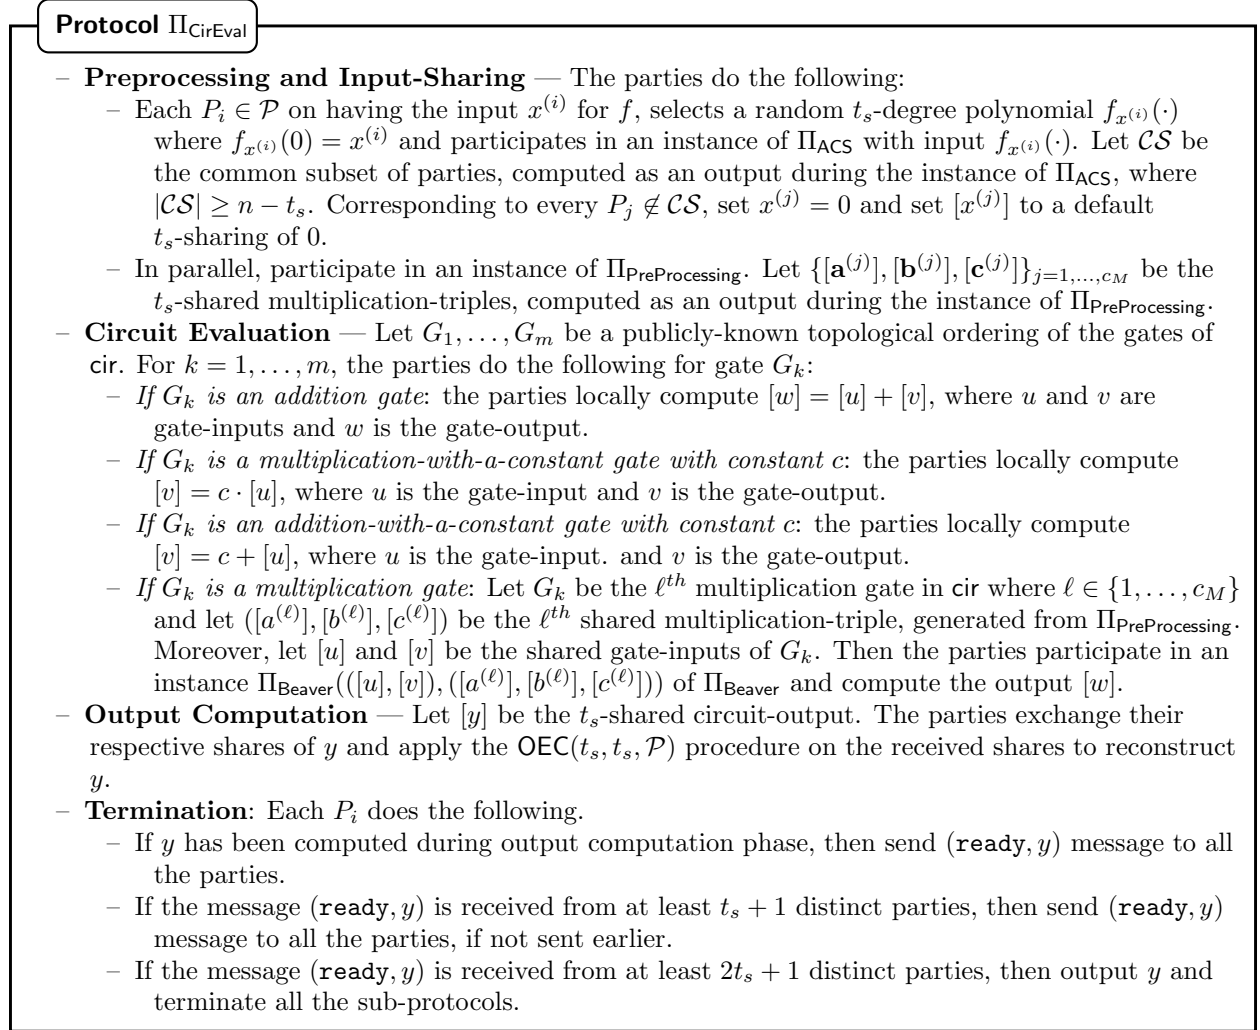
Protocol $\Pi_{\mathsf{CirEval}}$

– **Preprocessing and Input-Sharing** — The parties do the following:

– Each $P_i \in \mathcal{P}$ on having the input $x^{(i)}$ for $f$, selects a random $t_s$-degree polynomial $f_{x^{(i)}}(\cdot)$ where $f_{x^{(i)}}(0) = x^{(i)}$ and participates in an instance of $\Pi_{\mathsf{ACS}}$ with input $f_{x^{(i)}}(\cdot)$. Let $\mathcal{CS}$ be the common subset of parties, computed as an output during the instance of $\Pi_{\mathsf{ACS}}$, where $|\mathcal{CS}| \geq n - t_s$. Corresponding to every $P_j \notin \mathcal{CS}$, set $x^{(j)} = 0$ and set $[x^{(j)}]$ to a default $t_s$-sharing of 0.

– In parallel, participate in an instance of $\Pi_{\mathsf{PreProcessing}}$. Let $\{[\mathbf{a}^{(j)}], [\mathbf{b}^{(j)}], [\mathbf{c}^{(j)}]\}_{j=1,\ldots,c_M}$ be the $t_s$-shared multiplication-triples, computed as an output during the instance of $\Pi_{\mathsf{PreProcessing}}$.

– **Circuit Evaluation** — Let $G_1, \ldots, G_m$ be a publicly-known topological ordering of the gates of cir. For $k = 1, \ldots, m$, the parties do the following for gate $G_k$:

– *If $G_k$ is an addition gate*: the parties locally compute $[w] = [u] + [v]$, where $u$ and $v$ are gate-inputs and $w$ is the gate-output.

– *If $G_k$ is a multiplication-with-a-constant gate with constant $c$*: the parties locally compute $[v] = c \cdot [u]$, where $u$ is the gate-input and $v$ is the gate-output.

– *If $G_k$ is an addition-with-a-constant gate with constant $c$*: the parties locally compute $[v] = c + [u]$, where $u$ is the gate-input. and $v$ is the gate-output.

– *If $G_k$ is a multiplication gate*: Let $G_k$ be the $\ell^{th}$ multiplication gate in cir where $\ell \in \{1, \ldots, c_M\}$ and let $([a^{(\ell)}], [b^{(\ell)}], [c^{(\ell)}])$ be the $\ell^{th}$ shared multiplication-triple, generated from $\Pi_{\mathsf{PreProcessing}}$. Moreover, let $[u]$ and $[v]$ be the shared gate-inputs of $G_k$. Then the parties participate in an instance $\Pi_{\mathsf{Beaver}}(([u], [v]), ([a^{(\ell)}], [b^{(\ell)}], [c^{(\ell)}]))$ of $\Pi_{\mathsf{Beaver}}$ and compute the output $[w]$.

– **Output Computation** — Let $[y]$ be the $t_s$-shared circuit-output. The parties exchange their respective shares of $y$ and apply the $\mathsf{OEC}(t_s, t_s, \mathcal{P})$ procedure on the received shares to reconstruct $y$.

– **Termination**: Each $P_i$ does the following.

– If $y$ has been computed during output computation phase, then send $(\texttt{ready}, y)$ message to all the parties.

– If the message $(\texttt{ready}, y)$ is received from at least $t_s + 1$ distinct parties, then send $(\texttt{ready}, y)$ message to all the parties, if not sent earlier.

– If the message $(\texttt{ready}, y)$ is received from at least $2t_s + 1$ distinct parties, then output $y$ and terminate all the sub-protocols.